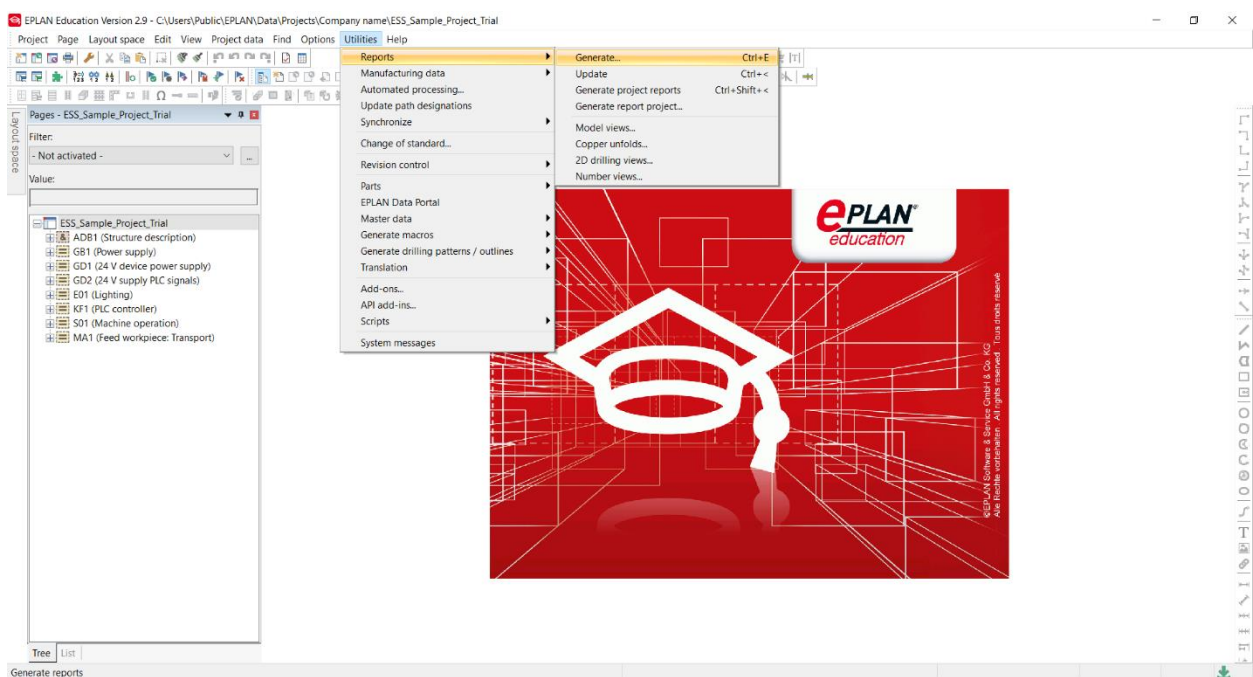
EPLAN Education Version 2.9 - C:\Users\Public\EPLAN\Data\Projects\Company name\ESS_Sample_Project_Trial

Project Page Layout space Edit View Project data Find Options Utilities Help

Layout space

Pages - ESS_Sample_Project_Trial

Filter:

- Not activated -

Value:

ESS_Sample_Project_Trial
ADB1 (Structure description)
GB1 (Power supply)
GD1 (24 V device power supply)
GD2 (24 V supply PLC signals)
E01 (Lighting)
KF1 (PLC controller)
S01 (Machine operation)
MA1 (Feed workpiece: Transport)

Tree List

Reports
Manufacturing data
Automated processing...
Update path designations
Synchronize
Change of standard...
Revision control
Parts
EPLAN Data Portal
Master data
Generate macros
Generate drilling patterns / outlines
Translation
Add-ons...
API add-ins...
Scripts
System messages

Generate... Ctrl+E
Update Ctrl+<
Generate project reports Ctrl+Shift+<
Generate report project...
Model views...
Copper unfolds...
2D drilling views...
Number views...

EPLAN® education

©EPLAN Software & Service GmbH & Co. KG
Alle Rechte vorbehalten · All rights reserved · Tous droits réservé

Generate reports